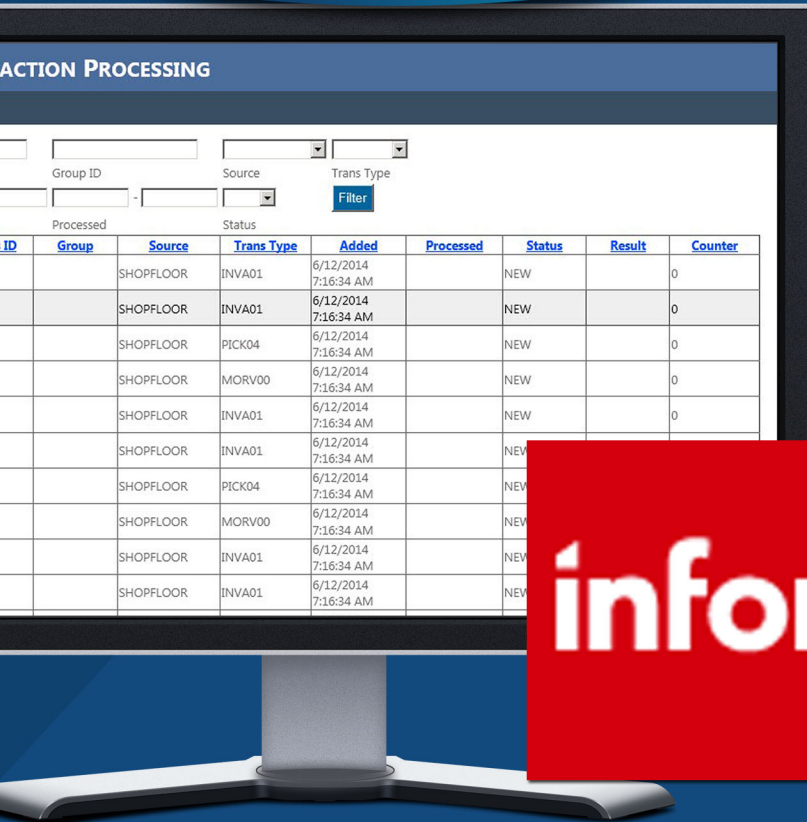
ACTION PROCESSING

Group ID

Source

Trans Type

-

Filter

Processed

Status

| ID | Group | Source | Trans Type | Added | Processed | Status | Result | Counter |
|---|---|---|---|---|---|---|---|---|
| | | SHOPFLOOR | INVA01 | 6/12/2014 7:16:34 AM | | NEW | | 0 |
| | | SHOPFLOOR | INVA01 | 6/12/2014 7:16:34 AM | | NEW | | 0 |
| | | SHOPFLOOR | PICK04 | 6/12/2014 7:16:34 AM | | NEW | | 0 |
| | | SHOPFLOOR | MORV00 | 6/12/2014 7:16:34 AM | | NEW | | 0 |
| | | SHOPFLOOR | INVA01 | 6/12/2014 7:16:34 AM | | NEW | | 0 |
| | | SHOPFLOOR | INVA01 | 6/12/2014 7:16:34 AM | | NEW | | |
| | | SHOPFLOOR | PICK04 | 6/12/2014 7:16:34 AM | | NEW | | |
| | | SHOPFLOOR | MORV00 | 6/12/2014 7:16:34 AM | | NEW | | |
| | | SHOPFLOOR | INVA01 | 6/12/2014 7:16:34 AM | | NEW | | |
| | | SHOPFLOOR | INVA01 | 6/12/2014 7:16:34 AM | | NEW | | |

infor